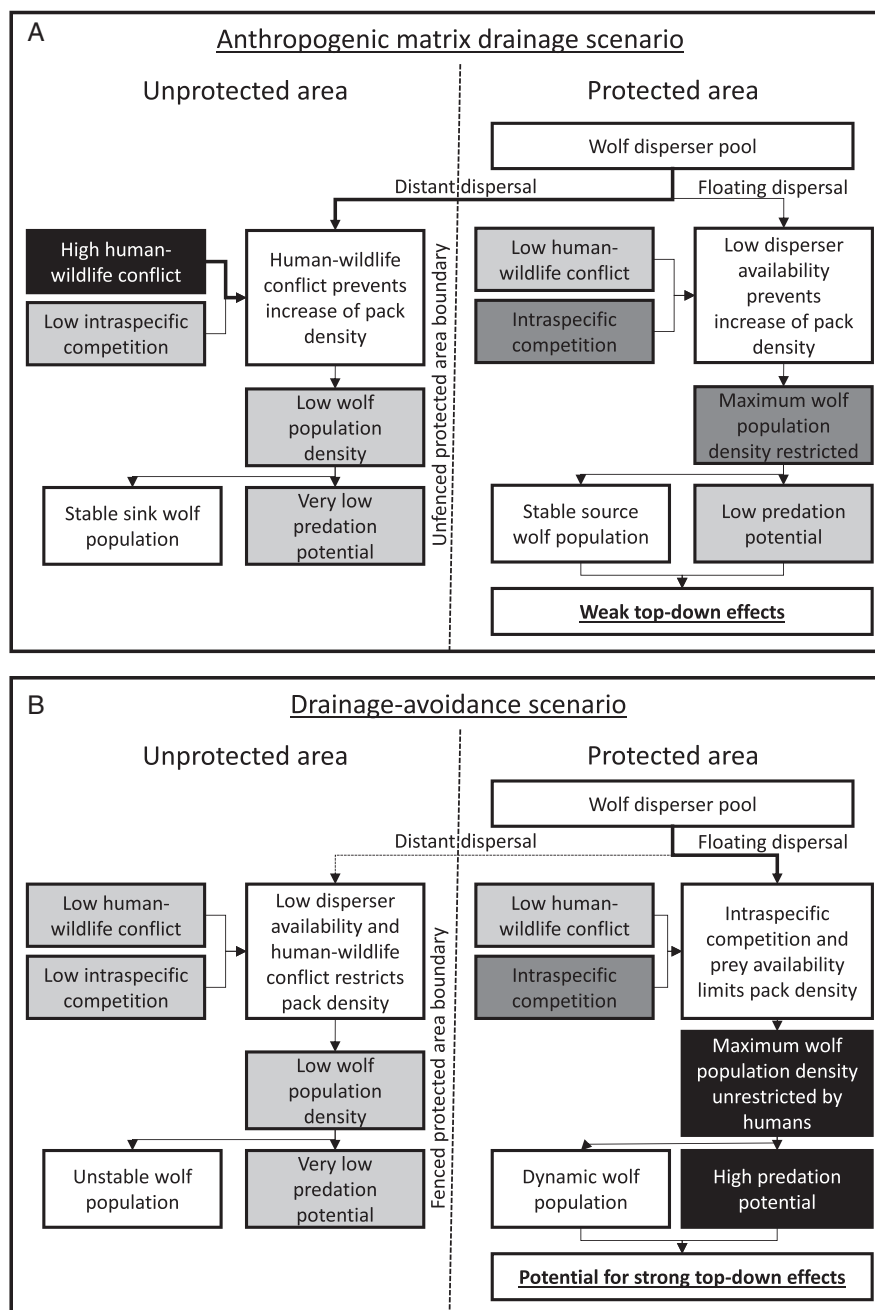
A

Anthropogenic matrix drainage scenario

Unprotected area

Protected area

Wolf disperser pool

Distant dispersal

Floating dispersal

High human-wildlife conflict

Low intraspecific competition

Human-wildlife conflict prevents increase of pack density

Low wolf population density

Stable sink wolf population

Very low predation potential

Unfenced protected area boundary

Low human-wildlife conflict

Intraspecific competition

Low disperser availability prevents increase of pack density

Maximum wolf population density restricted

Stable source wolf population

Low predation potential

Weak top-down effects

B

Drainage-avoidance scenario

Unprotected area

Protected area

Wolf disperser pool

Distant dispersal

Floating dispersal

Low human-wildlife conflict

Low intraspecific competition

Low disperser availability and human-wildlife conflict restricts pack density

Low wolf population density

Unstable wolf population

Very low predation potential

Fenced protected area boundary

Low human-wildlife conflict

Intraspecific competition

Intraspecific competition and prey availability limits pack density

Maximum wolf population density unrestricted by humans

Dynamic wolf population

High predation potential

Potential for strong top-down effects